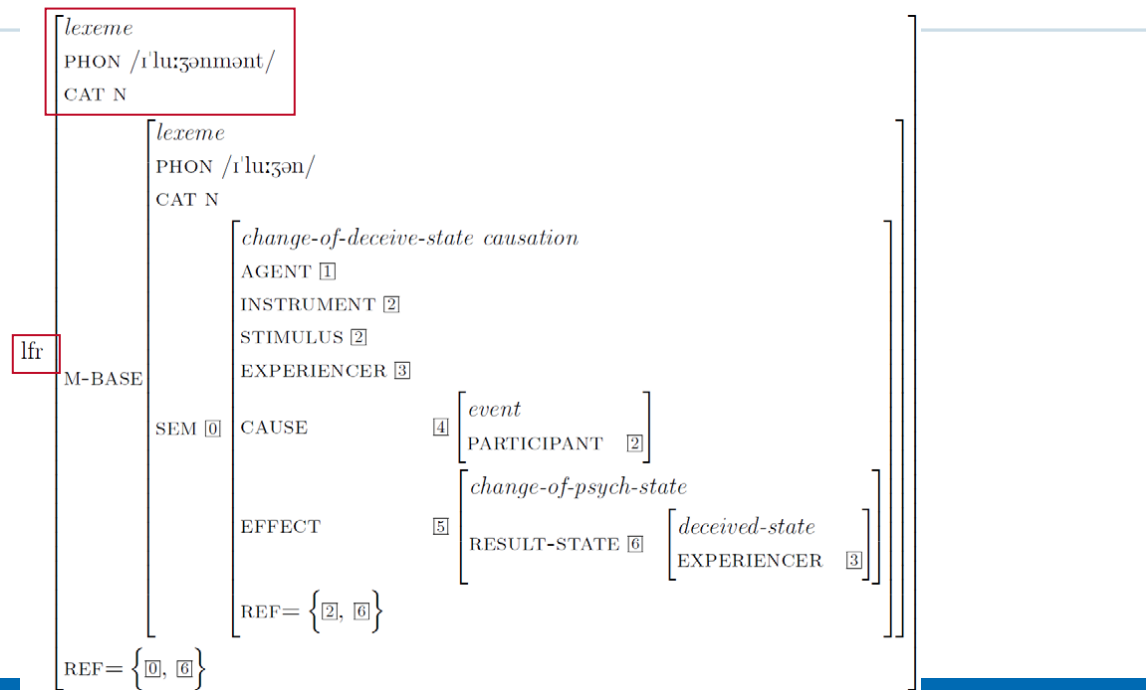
lexeme
PHON /ɪˈluːʒənmənt/
CAT N

lfr

M-BASE

lexeme
PHON /ɪˈluːʒən/
CAT N

SEM $\boxed{0}$

change-of-deceive-state causation
AGENT $\boxed{1}$
INSTRUMENT $\boxed{2}$
STIMULUS $\boxed{2}$
EXPERIENCER $\boxed{3}$
CAUSE $\boxed{4}$ event
PARTICIPANT $\boxed{2}$
EFFECT $\boxed{5}$ change-of-psych-state
RESULT-STATE $\boxed{6}$ deceived-state
EXPERIENCER $\boxed{3}$
REF= $\{\boxed{2}, \boxed{6}\}$

REF= $\{\boxed{0}, \boxed{6}\}$